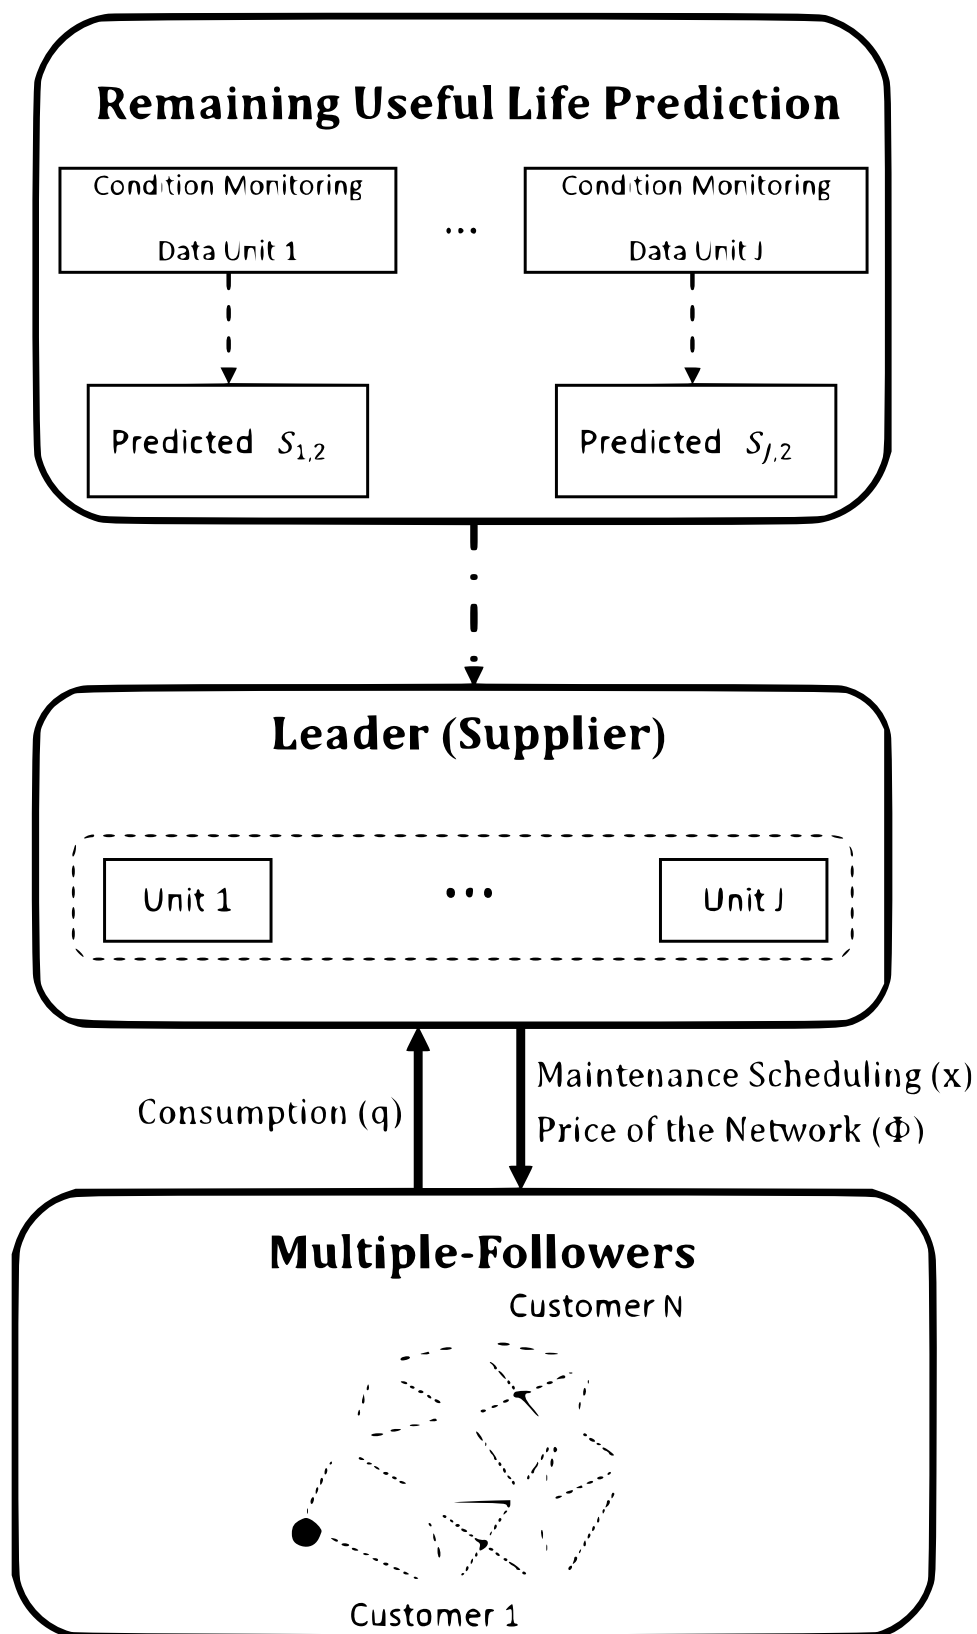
Remaining Useful Life Prediction

Condition Monitoring Data Unit 1

...

Condition Monitoring Data Unit J

Predicted $S_{1,2}$

Predicted $S_{J,2}$

Leader (Supplier)

Unit 1

...

Unit J

Consumption (q)

Maintenance Scheduling (x)
Price of the Network ($\Phi$)

Multiple-Followers

Customer N

Customer 1